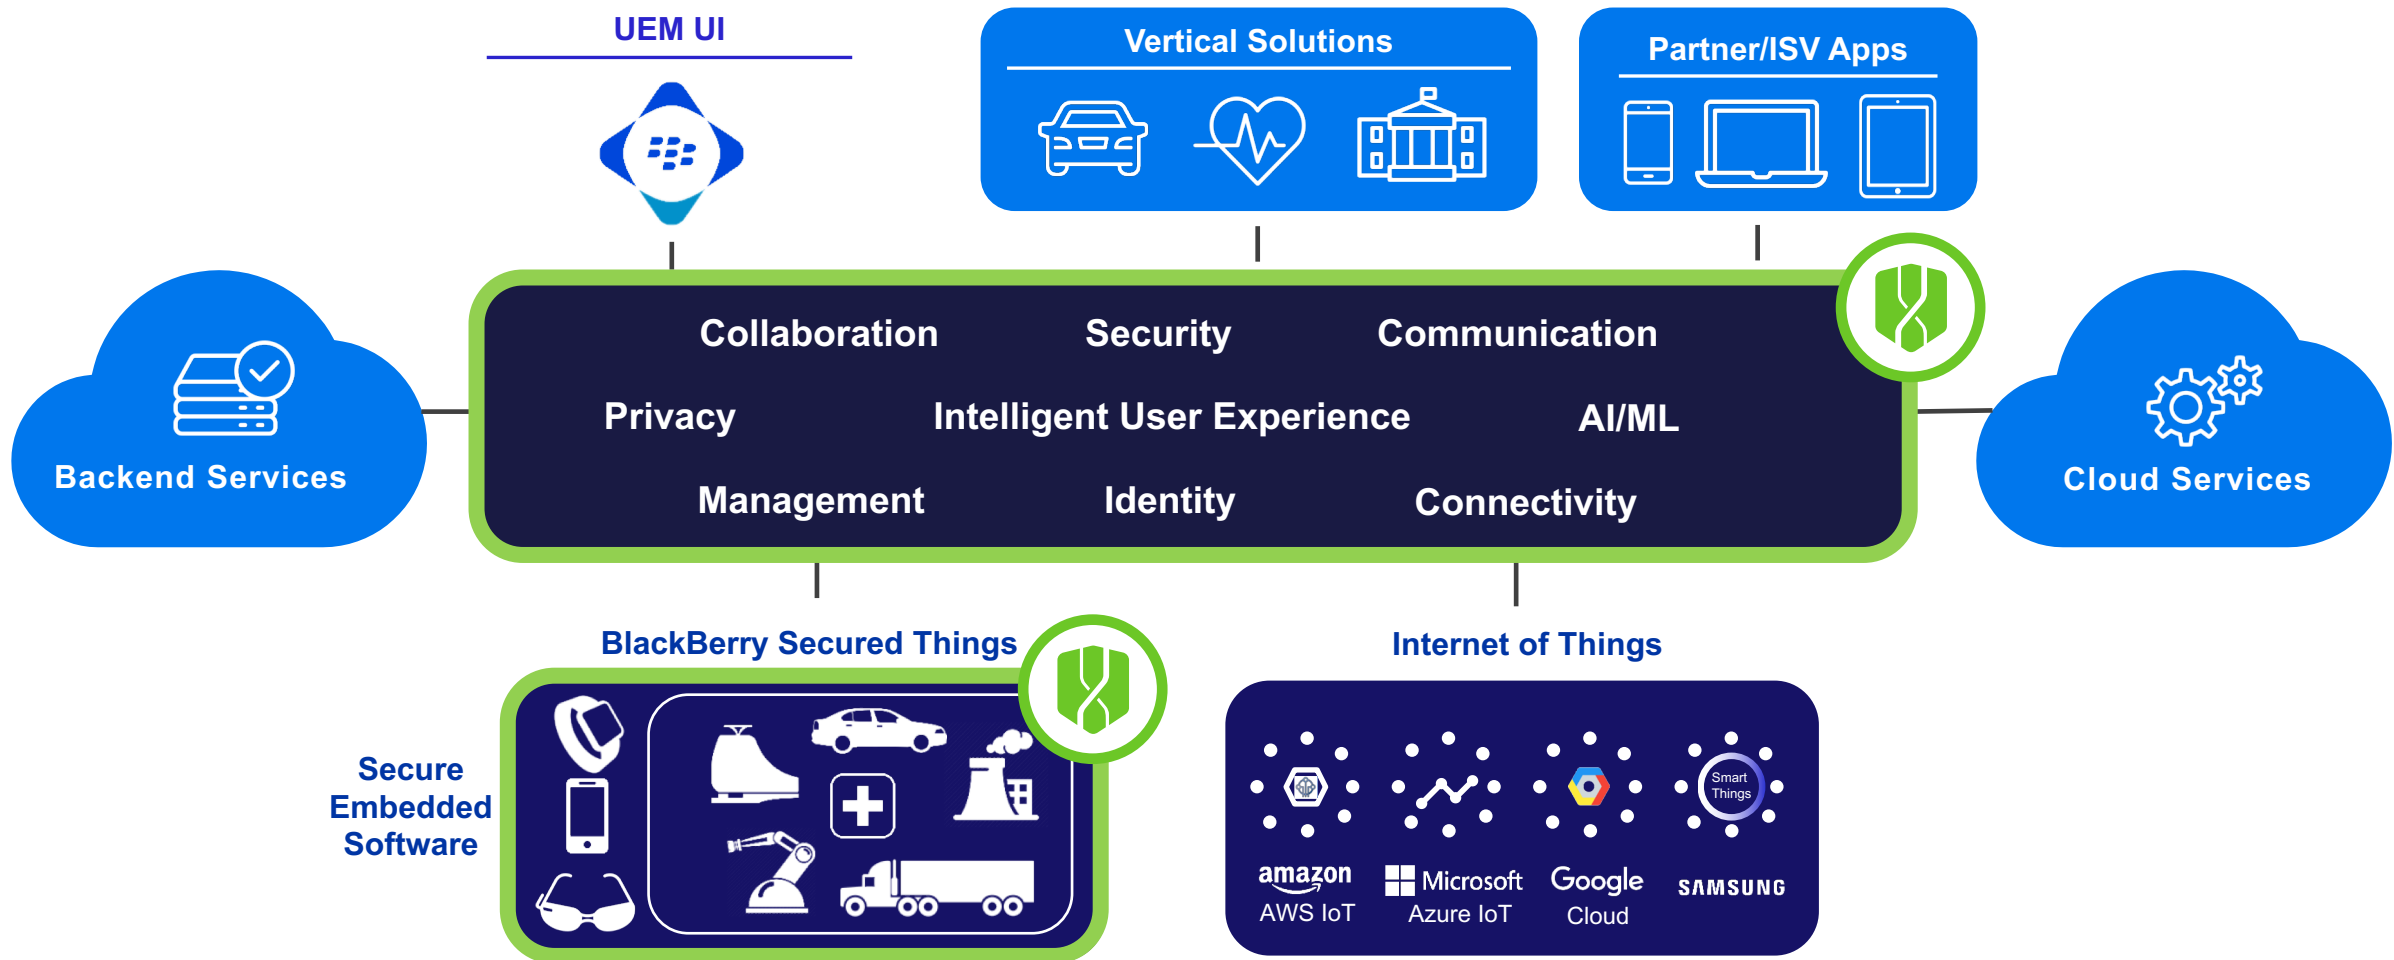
UEM UI

Vertical Solutions

Partner/ISV Apps

Backend Services

Collaboration Security Communication

Privacy Intelligent User Experience AI/ML

Management Identity Connectivity

Cloud Services

BlackBerry Secured Things

Secure Embedded Software

Internet of Things

Smart Things

amazon AWS IoT

Microsoft Azure IoT

Google Cloud

SAMSUNG